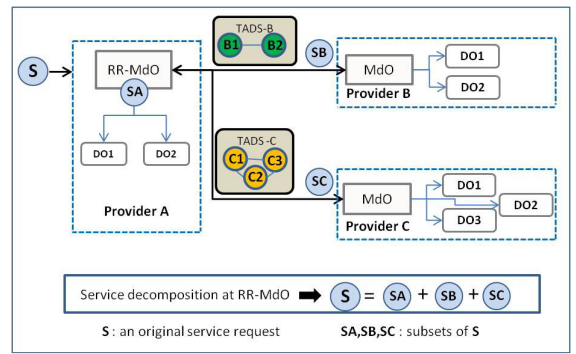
TADS-B
B1 B2
S
RR-MdO
SA
DO1 DO2
Provider A
SB
MdO
Provider B
DO1
DO2
TADS-C
C1 C3
C2
SC
MdO
Provider C
DO1
DO3
DO2

Service decomposition at RR-MdO S = SA + SB + SC

S : an original service request SA,SB,SC : subsets of S